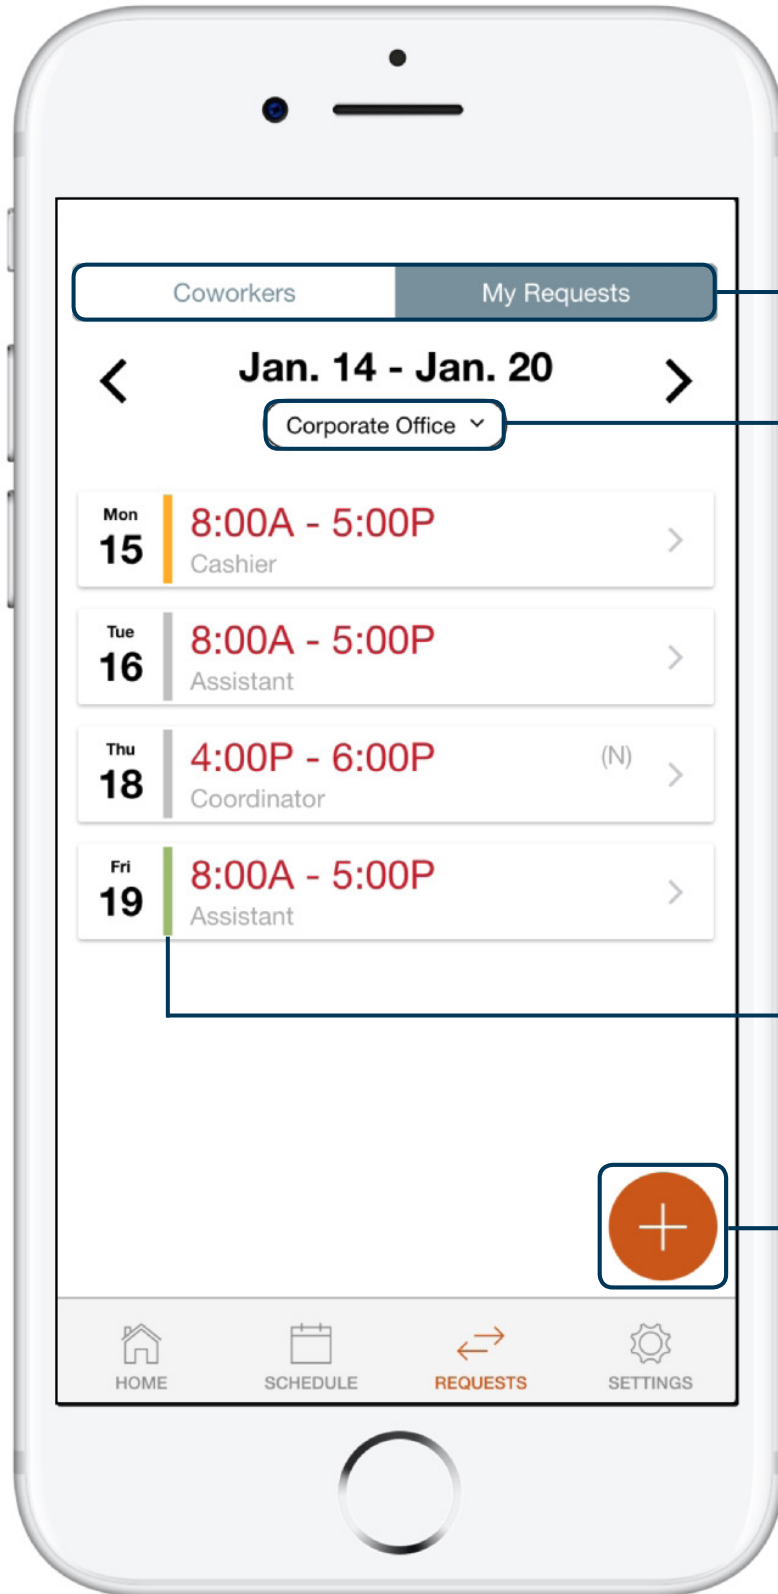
Coworkers
My Requests

Jan. 14 - Jan. 20

Corporate Office

Mon
15
8:00A - 5:00P
Cashier

Tue
16
8:00A - 5:00P
Assistant

Thu
18
4:00P - 6:00P
(N)
Coordinator

Fri
19
8:00A - 5:00P
Assistant

+

HOME
SCHEDULE
REQUESTS
SETTINGS